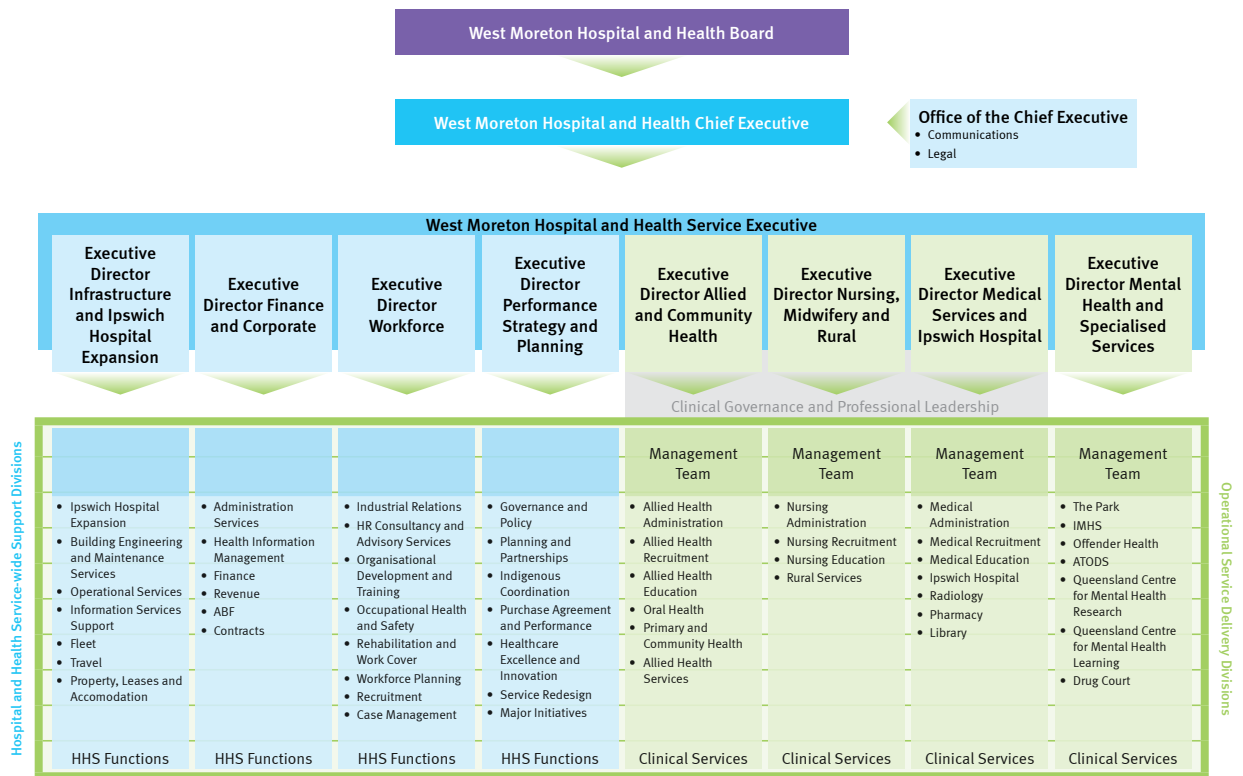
West Moreton Hospital and Health Board

West Moreton Hospital and Health Chief Executive

Office of the Chief Executive
- Communications
- Legal

West Moreton Hospital and Health Service Executive

Executive Director Infrastructure and Ipswich Hospital Expansion

Executive Director Finance and Corporate

Executive Director Workforce

Executive Director Performance Strategy and Planning

Executive Director Allied and Community Health

Executive Director Nursing, Midwifery and Rural

Executive Director Medical Services and Ipswich Hospital

Executive Director Mental Health and Specialised Services

Clinical Governance and Professional Leadership

Hospital and Health Service-wide Support Divisions

Operational Service Delivery Divisions

Management Team

Management Team

Management Team

Management Team

- Ipswich Hospital Expansion
- Building Engineering and Maintenance Services
- Operational Services
- Information Services Support
- Fleet
- Travel
- Property, Leases and Accomodation

HHS Functions

- Administration Services
- Health Information Management
- Finance
- Revenue
- ABF
- Contracts

HHS Functions

- Industrial Relations
- HR Consultancy and Advisory Services
- Organisational Development and Training
- Occupational Health and Safety
- Rehabilitation and Work Cover
- Workforce Planning
- Recruitment
- Case Management

HHS Functions

- Governance and Policy
- Planning and Partnerships
- Indigenous Coordination
- Purchase Agreement and Performance
- Healthcare Excellence and Innovation
- Service Redesign
- Major Initiatives

HHS Functions

- Allied Health Administration
- Allied Health Recruitment
- Allied Health Education
- Oral Health
- Primary and Community Health
- Allied Health Services

Clinical Services

- Nursing Administration
- Nursing Recruitment
- Nursing Education
- Rural Services

Clinical Services

- Medical Administration
- Medical Recruitment
- Medical Education
- Ipswich Hospital
- Radiology
- Pharmacy
- Library

Clinical Services

- The Park
- IMHS
- Offender Health
- ATODS
- Queensland Centre for Mental Health Research
- Queensland Centre for Mental Health Learning
- Drug Court

Clinical Services